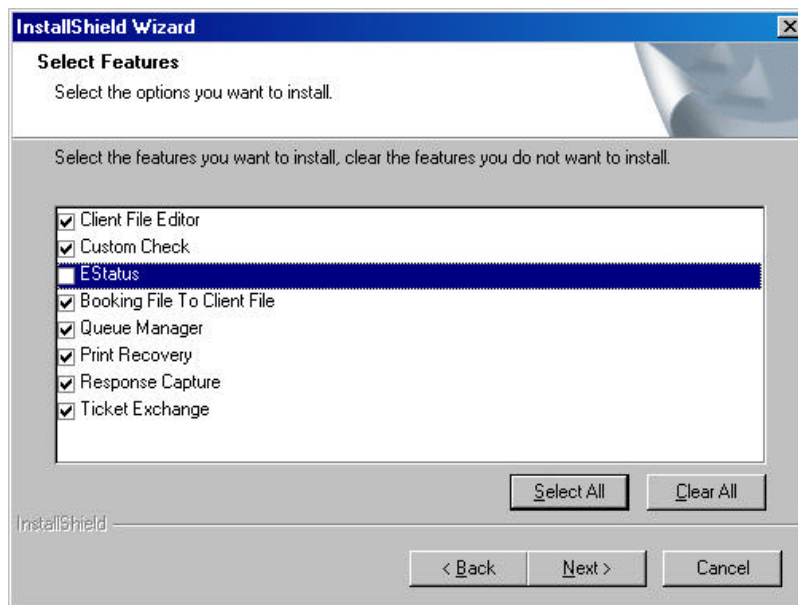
InstallShield Wizard

Select Features

Select the options you want to install.

Select the features you want to install, clear the features you do not want to install.

Client File Editor
Custom Check
EStatus
Booking File To Client File
Queue Manager
Print Recovery
Response Capture
Ticket Exchange

Select All
Clear All

InstallShield

< Back
Next >
Cancel